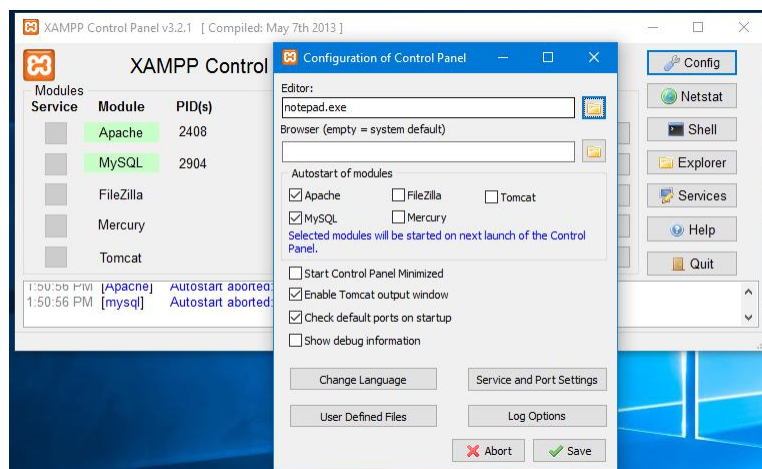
XAMPP Control Panel v3.2.1 [ Compiled: May 7th 2013 ]

XAMPP Control

Modules
Service Module PID(s)

Apache 2408
MySQL 2904
FileZilla
Mercury
Tomcat

1:50:56 PM [Apache] Autostart aborted:
1:50:56 PM [mysql] Autostart aborted:

Config
Netstat
Shell
Explorer
Services
Help
Quit

Configuration of Control Panel

Editor:
notepad.exe
Browser (empty = system default)

Autostart of modules
Apache FileZilla Tomcat
MySQL Mercury
Selected modules will be started on next launch of the Control Panel.

Start Control Panel Minimized
Enable Tomcat output window
Check default ports on startup
Show debug information

Change Language
Service and Port Settings
User Defined Files
Log Options
Abort
Save